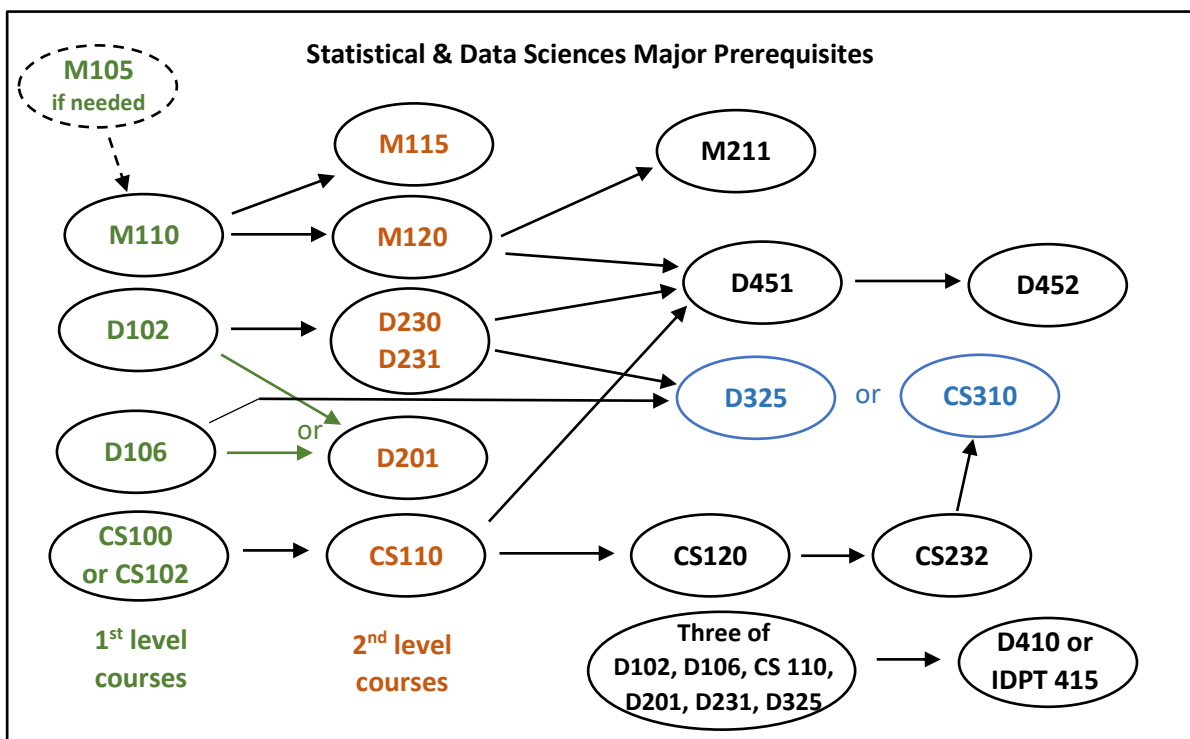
Statistical & Data Sciences Major Prerequisites

M105
if needed

M115

M211

M110

M120

D451

D452

D102

D230
D231

D325

or

CS310

D106

or

D201

CS100
or CS102

CS110

CS120

CS232

1$^{st}$ level courses

2$^{nd}$ level courses

Three of
D102, D106, CS 110,
D201, D231, D325

D410 or
IDPT 415